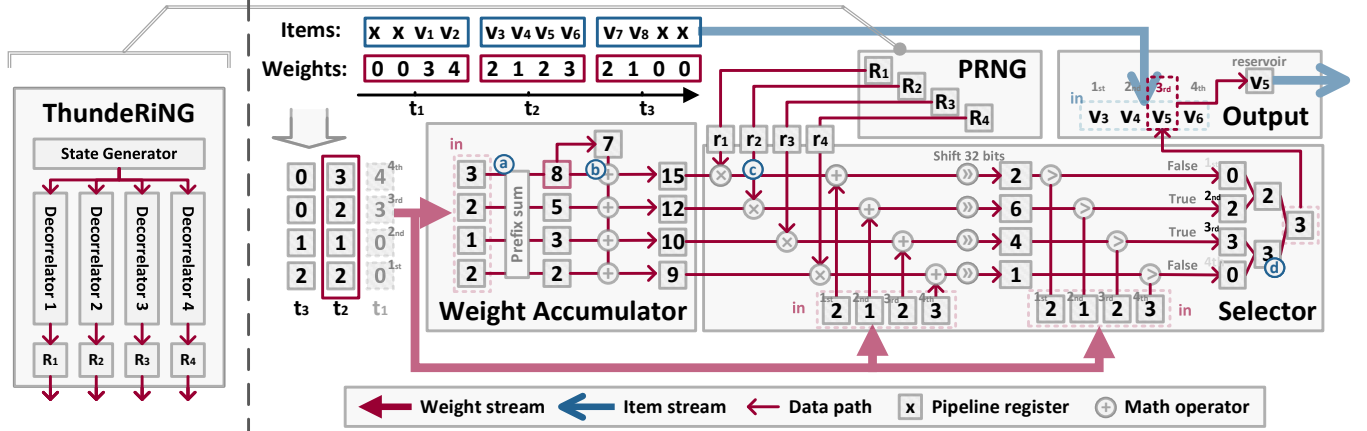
ThundeRiNG

State Generator

Decorrelator 1
Decorrelator 2
Decorrelator 3
Decorrelator 4

R1 R2 R3 R4

Items: x x v1 v2 | v3 v4 v5 v6 | v7 v8 x x
Weights: 0 0 3 4 | 2 1 2 3 | 2 1 0 0
t1 t2 t3

PRNG
R1 R2 R3 R4

reservoir
v5
1st 2nd 3rd 4th
in
v3 v4 v5 v6
Output

0 3 4 4th
0 2 3 3rd
1 1 0 2nd
2 2 0 1st
t3 t2 t1

in
a
3
2
1
2
Prefix sum
7
8
5
3
2
b
15
12
10
9
Weight Accumulator

r1 r2 r3 r4
c
Shift 32 bits
2
6
4
1
in
1st 2nd 3rd 4th
2 1 2 3

False 1st 0
True 2nd 2
True 3rd 3
False 4th 0
2
3
3
d
1st 2nd 3rd 4th
2 1 2 3
in
Selector

Weight stream
Item stream
Data path
x Pipeline register
Math operator